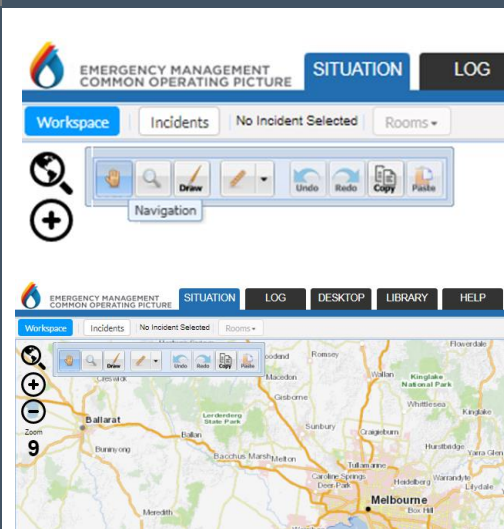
EMERGENCY MANAGEMENT
COMMON OPERATING PICTURE

SITUATION

LOG

Workspace

Incidents

No Incident Selected

Rooms

Draw

Undo

Redo

Copy

Paste

Navigation

EMERGENCY MANAGEMENT
COMMON OPERATING PICTURE

SITUATION

LOG

DESKTOP

LIBRARY

HELP

Workspace

Incidents

No Incident Selected

Rooms

Draw

Undo

Redo

Copy

Paste

Zoom
9

Woodend

Romsey

Flowerdale

Creswick

Macedon

Wallan

Kinglake National Park

Gisborne

Whittlesea

Kinglake

Ballarat

Lerderderg State Park

Sunbury

Craigieburn

Ballan

Buninyong

Hurstbridge

Bacchus Marsh

Melton

Yarra Glen

Tullamarine

Caroline Springs

Deer Park

Heidelberg

Warrandyte

Lilydale

Melbourne

Box Hill

Meredith